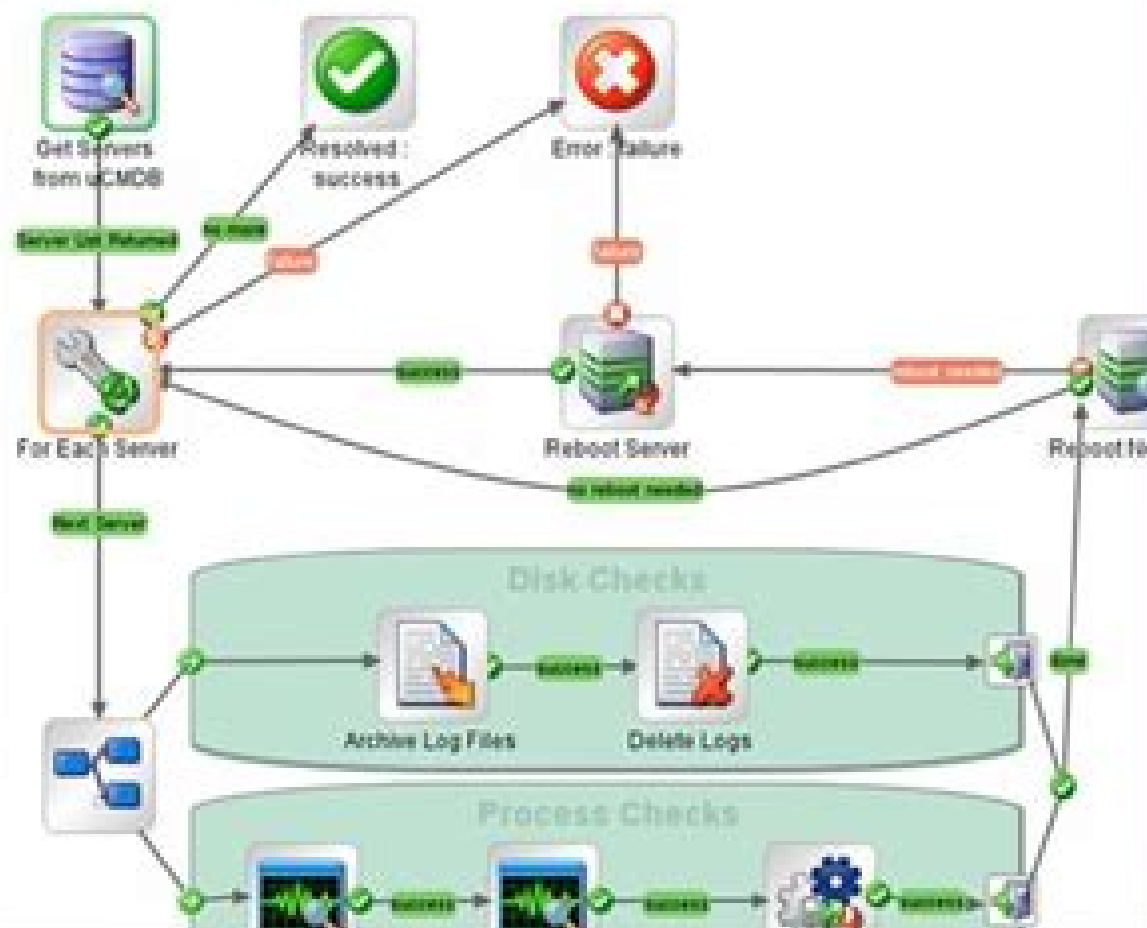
Get Servers from uCMDB

Resolved : success

Error : failure

Server List Returned

no more

failure

failure

For Each Server

success

Reboot Server

reboot needed

Reboot N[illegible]

no reboot needed

Next Server

Disk Checks

Archive Log Files

success

Delete Logs

success

done

Process Checks

success

success

success